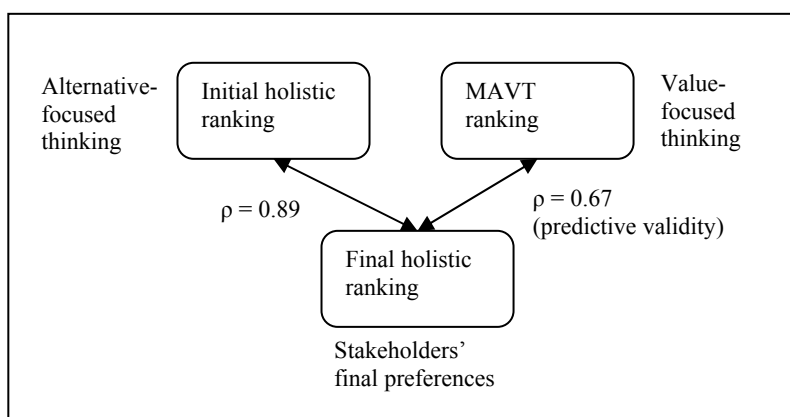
Alternative-focused thinking

Initial holistic ranking

MAVT ranking

Value-focused thinking

$\rho = 0.89$

$\rho = 0.67$ (predictive validity)

Final holistic ranking

Stakeholders' final preferences